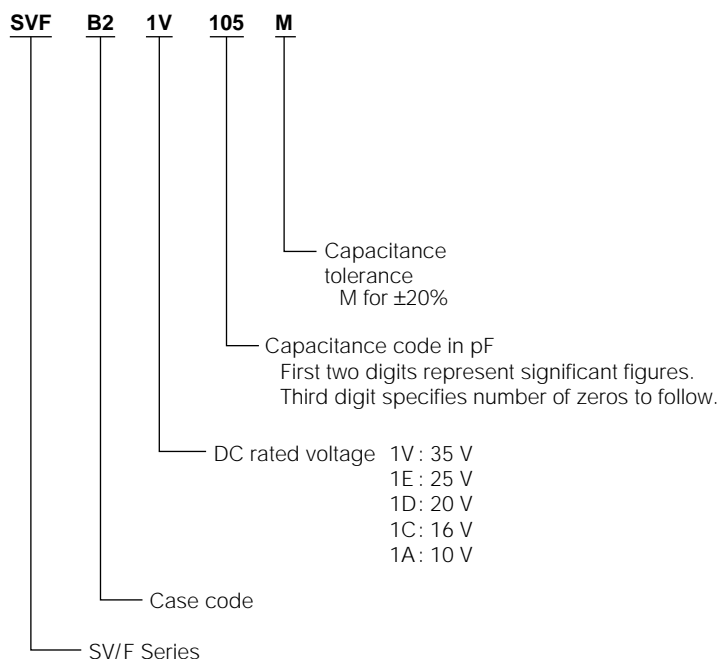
SVF B2 1V 105 M

Capacitance tolerance
M for ±20%

Capacitance code in pF
First two digits represent significant figures.
Third digit specifies number of zeros to follow.

DC rated voltage 1V : 35 V
1E : 25 V
1D: 20 V
1C: 16 V
1A: 10 V

Case code

SV/F Series